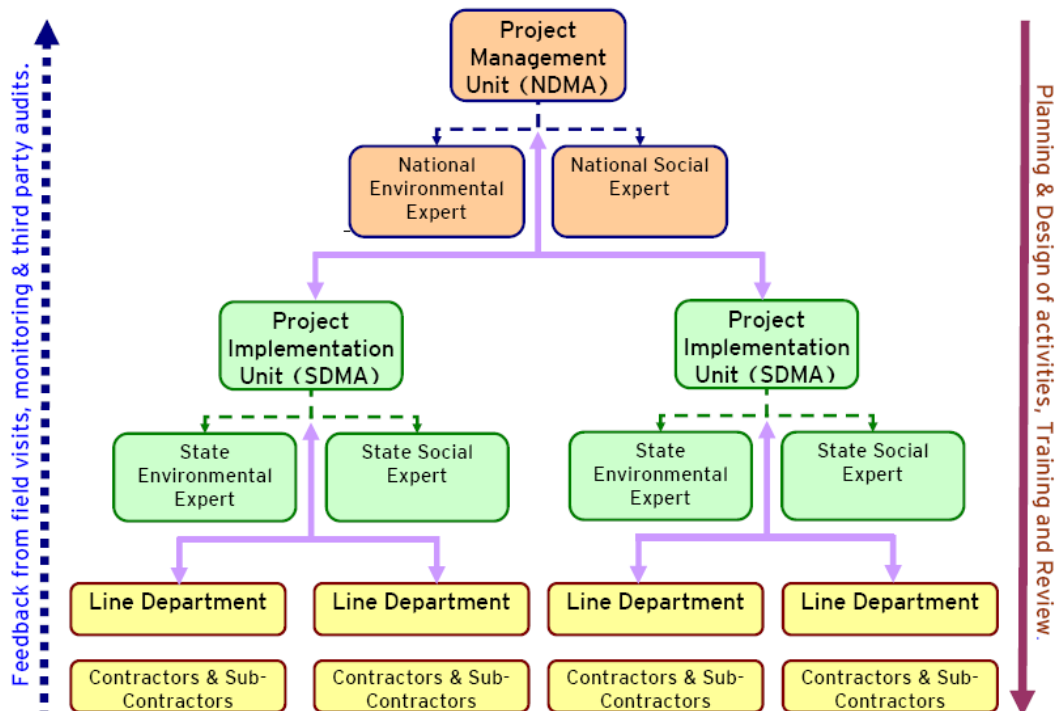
Feedback from field visits, monitoring & third party audits.

Project Management Unit (NDMA)

National Environmental Expert

National Social Expert

Project Implementation Unit (SDMA)

Project Implementation Unit (SDMA)

State Environmental Expert

State Social Expert

State Environmental Expert

State Social Expert

Line Department

Line Department

Line Department

Line Department

Contractors & Sub-Contractors

Contractors & Sub-Contractors

Contractors & Sub-Contractors

Contractors & Sub-Contractors

Planning & Design of activities, Training and Review.